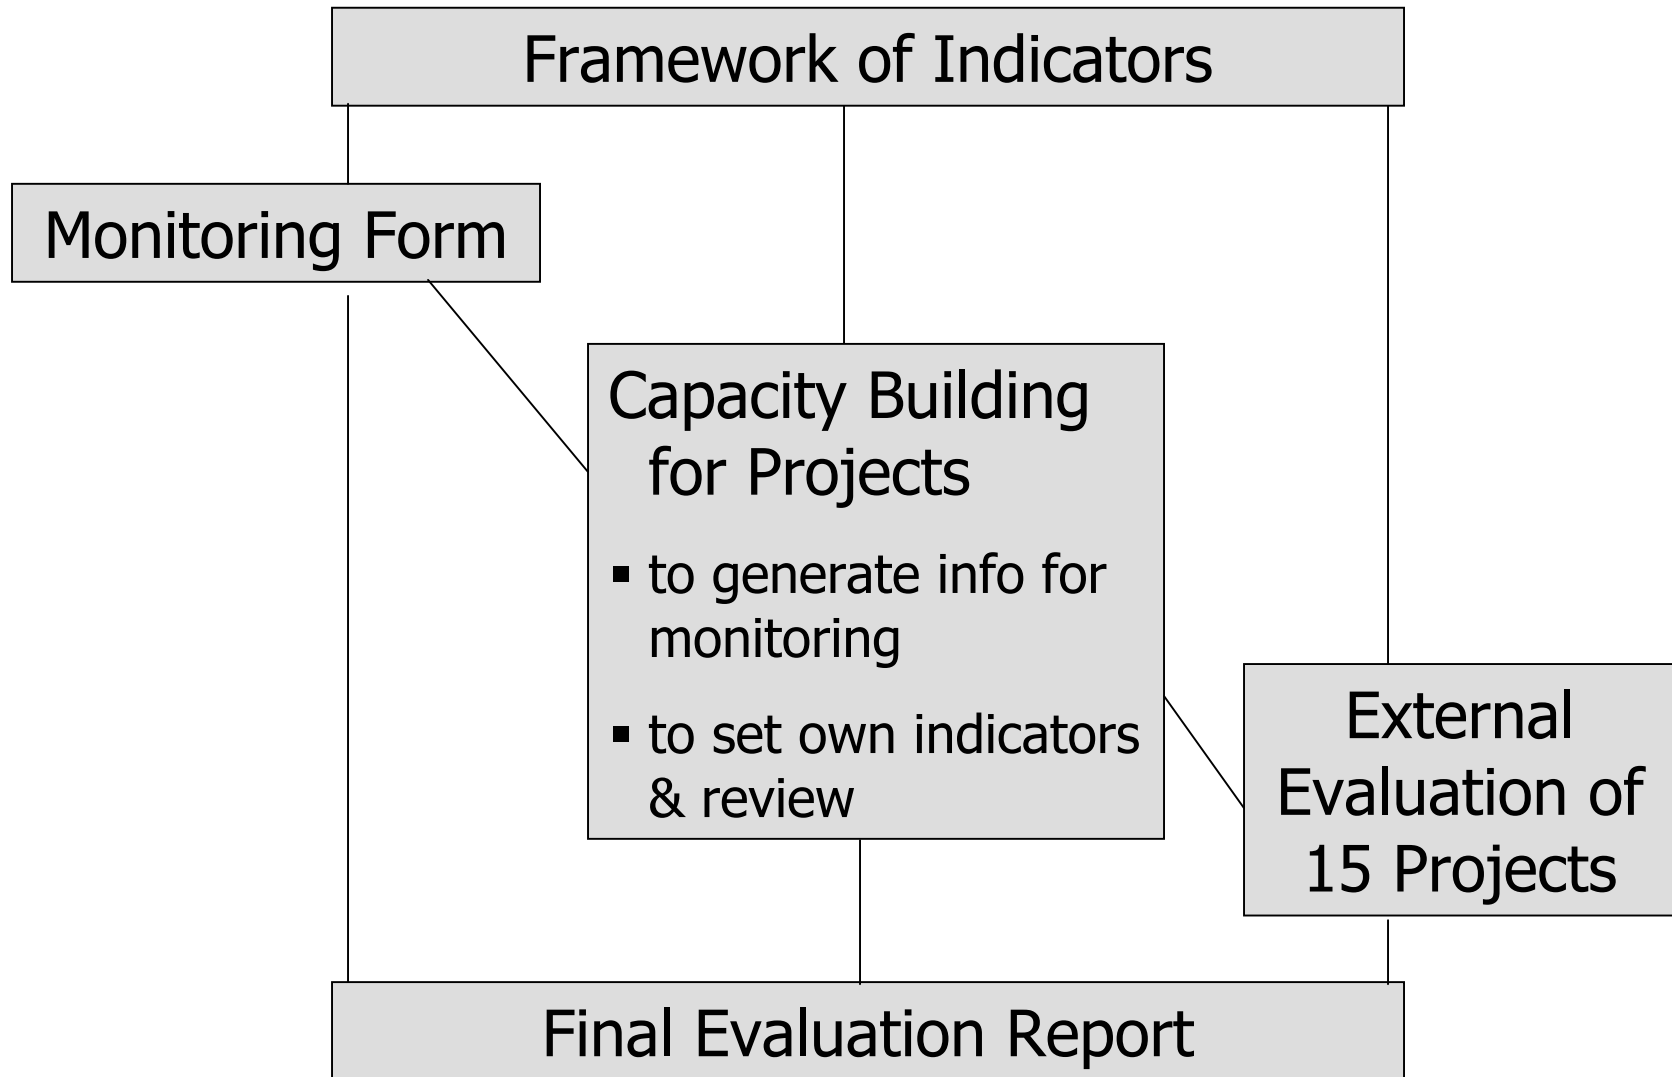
Framework of Indicators

Monitoring Form

Capacity Building for Projects

- to generate info for monitoring
- to set own indicators & review

External Evaluation of 15 Projects

Final Evaluation Report